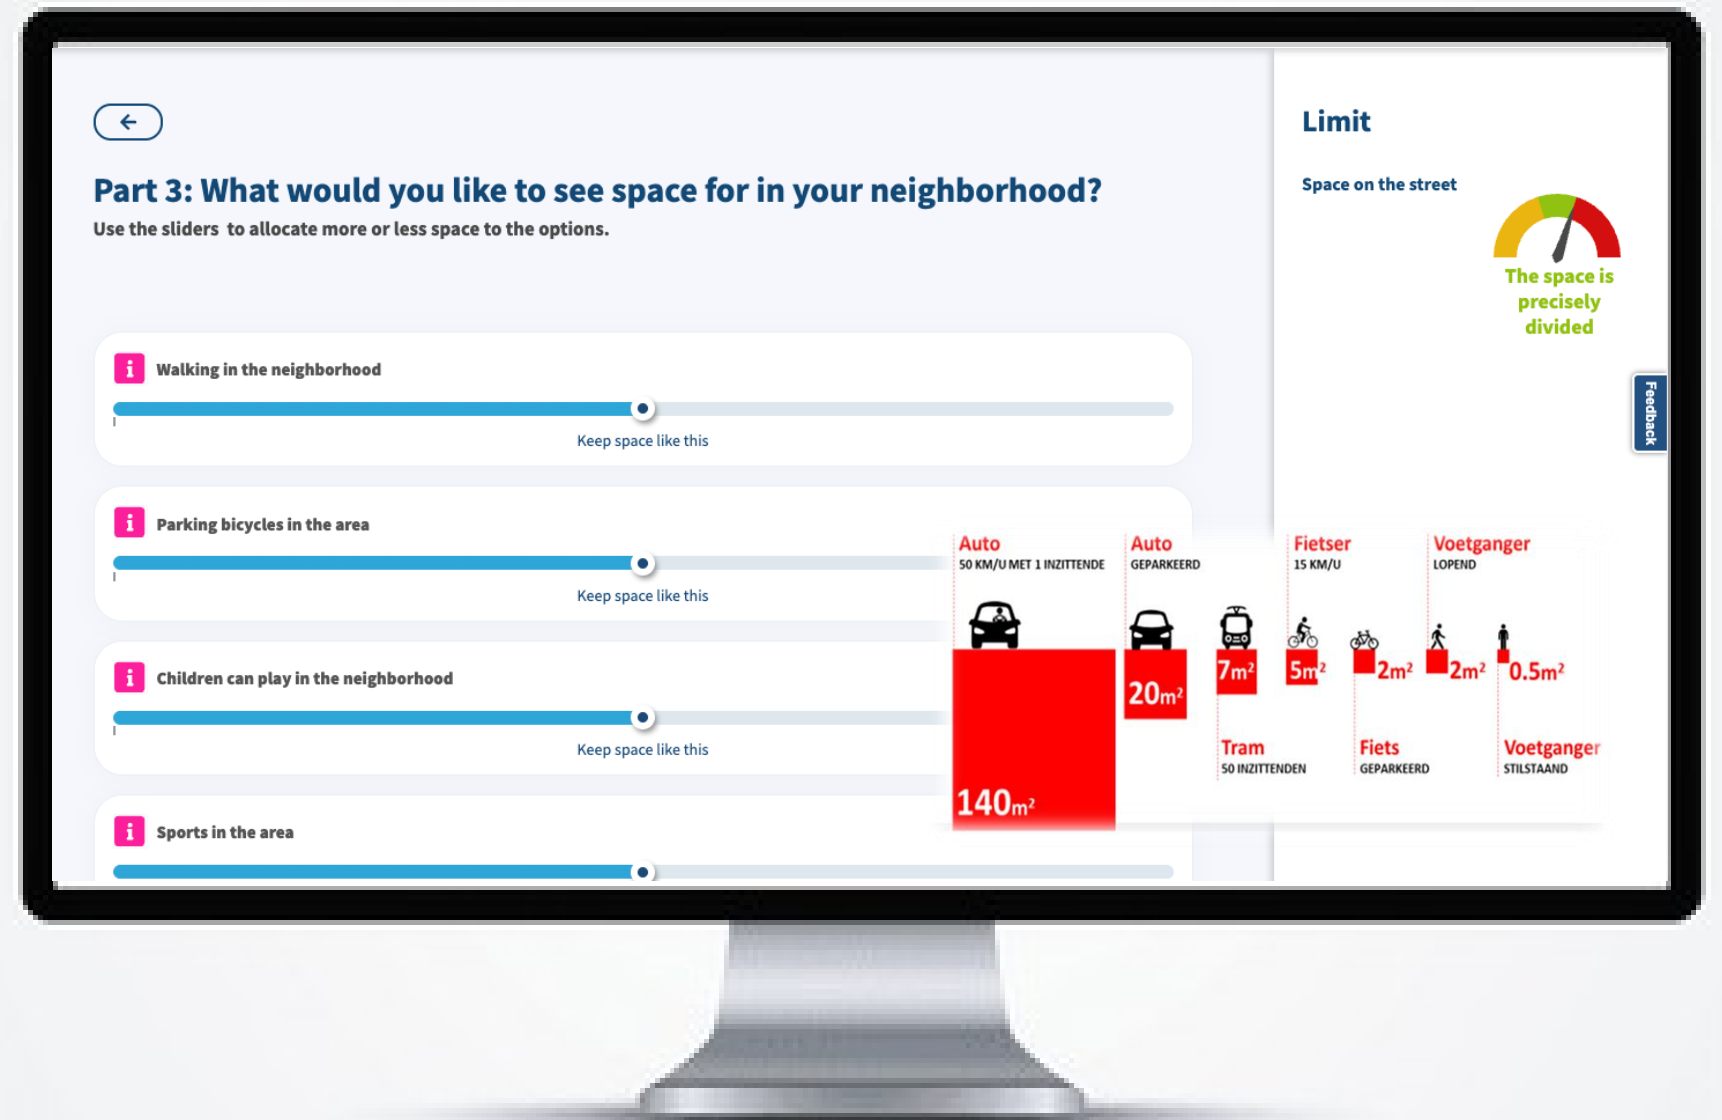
Part 3: What would you like to see space for in your neighborhood?
Use the sliders to allocate more or less space to the options.

i Walking in the neighborhood

Keep space like this

i Parking bicycles in the area

Keep space like this

i Children can play in the neighborhood

Keep space like this

i Sports in the area

Limit

Space on the street

The space is precisely divided

Feedback

Auto
50 KM/U MET 1 INZITTENDE

Auto
GEPARKEERD

Fietser
15 KM/U

Voetganger
LOPEND

140$m^2$

20$m^2$

7$m^2$

5$m^2$

2$m^2$

2$m^2$

0.5$m^2$

Tram
50 INZITTENDEN

Fiets
GEPARKEERD

Voetganger
STILSTAAND